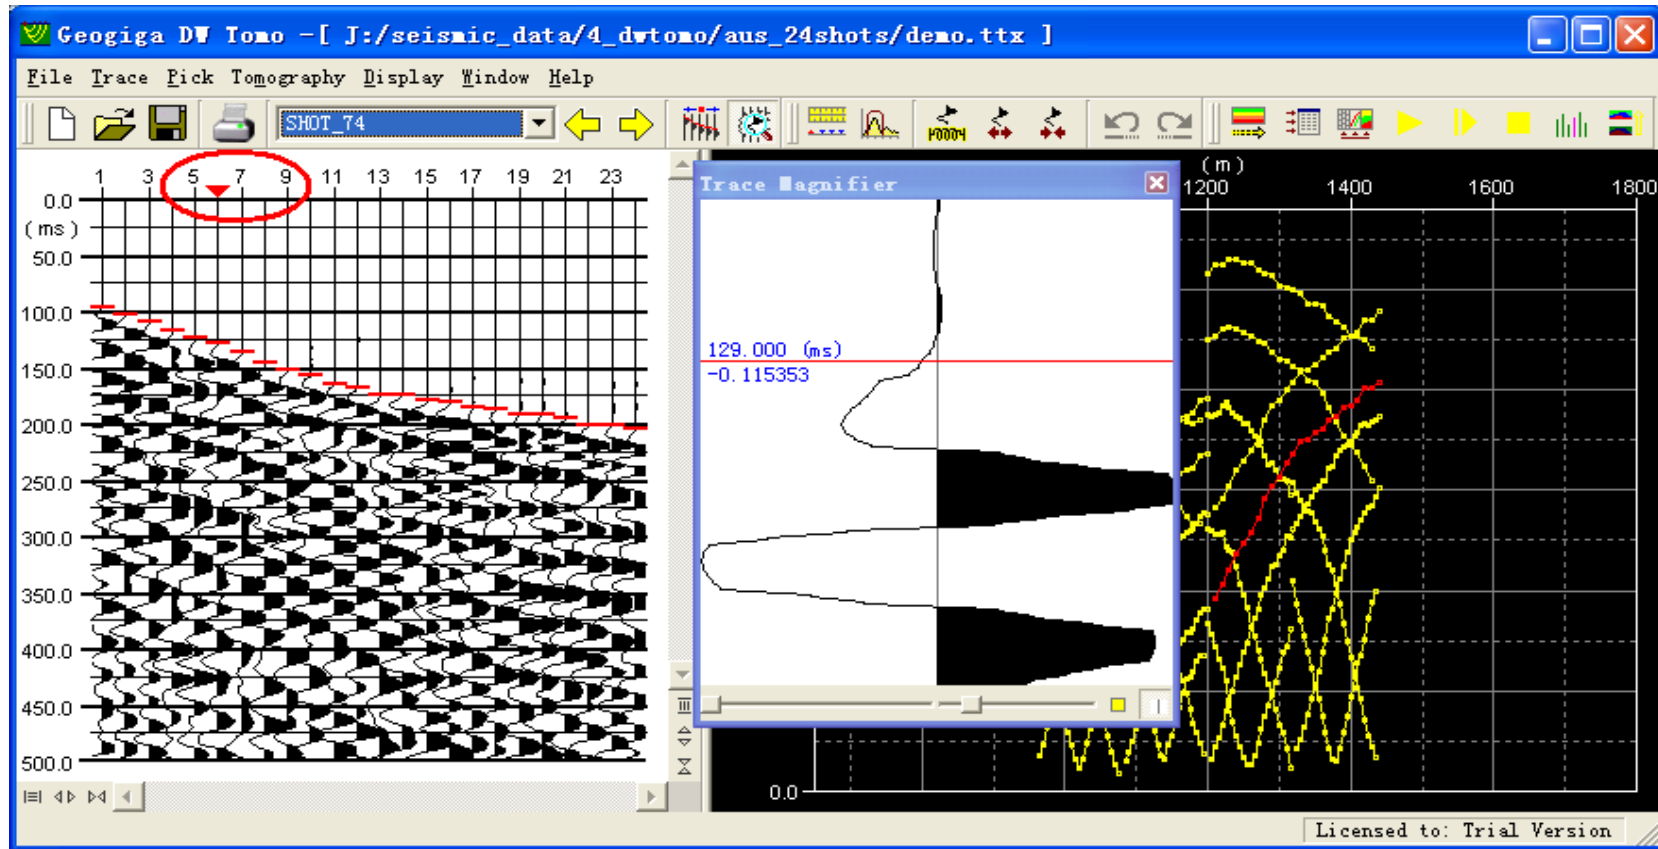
Geogiga DW Tomo -[ J:/seismic_data/4_dwtomo/aus_24shots/demo.ttx ]

File Trace Pick Tomography Display Window Help

SHOT_74

1 3 5 7 9 11 13 15 17 19 21 23

0.0
( ms )
50.0
100.0
150.0
200.0
250.0
300.0
350.0
400.0
450.0
500.0

Trace Magnifier

129.000 (ms)
-0.115353

( m )
1200 1400 1600 1800

0.0

Licensed to: Trial Version